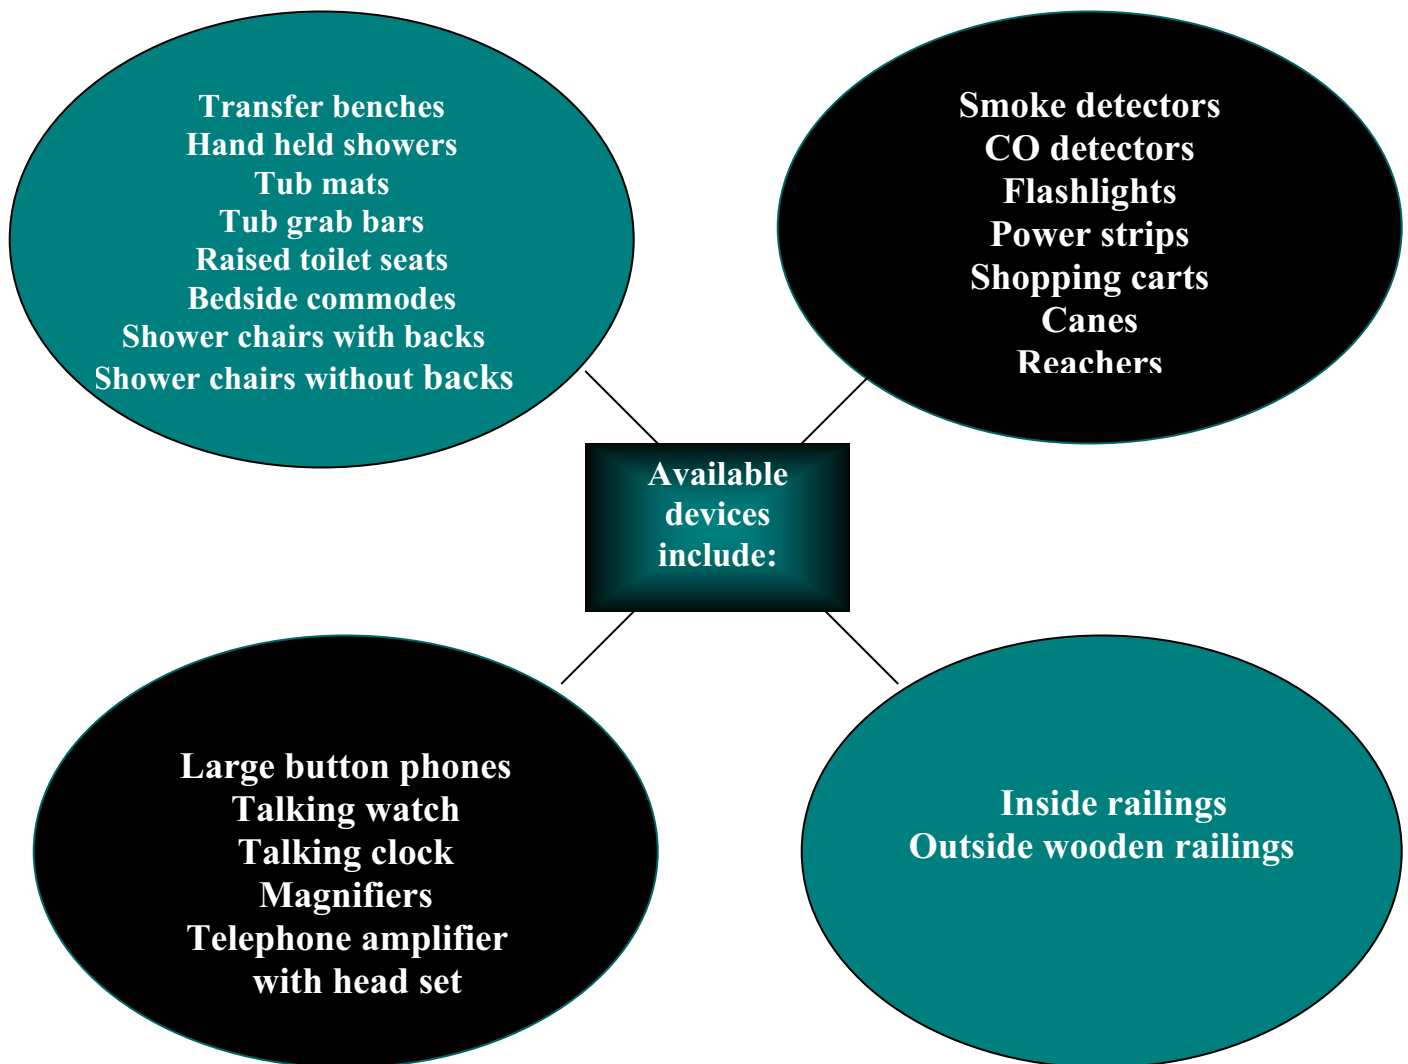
Transfer benches
Hand held showers
Tub mats
Tub grab bars
Raised toilet seats
Bedside commodes
Shower chairs with backs
Shower chairs without backs

Smoke detectors
CO detectors
Flashlights
Power strips
Shopping carts
Canes
Reachers

Available devices include:

Large button phones
Talking watch
Talking clock
Magnifiers
Telephone amplifier with head set

Inside railings
Outside wooden railings